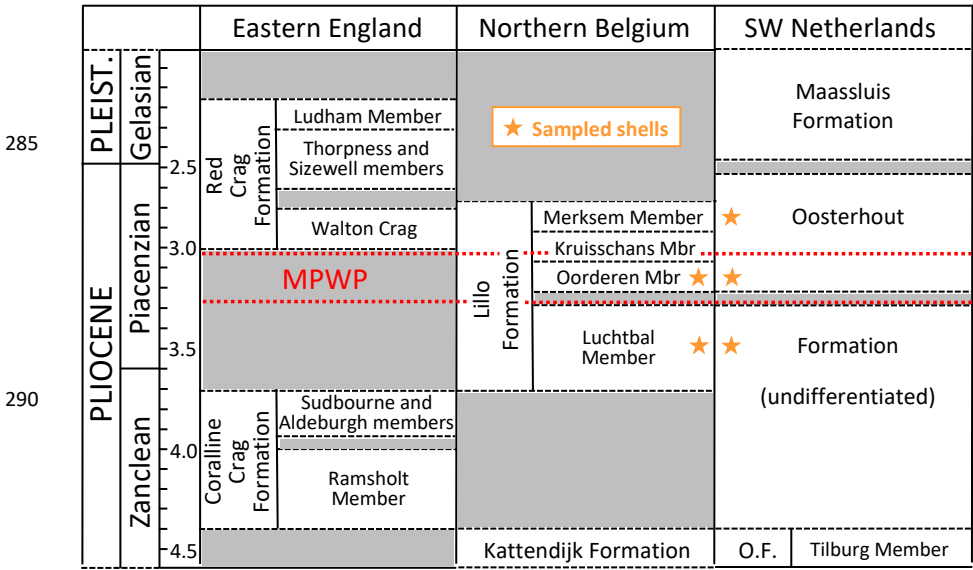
Eastern England | Northern Belgium | SW Netherlands

PLEIST. Gelasian

PLIOCENE Piacenzian Zanclean

285

290

2.5
3.0
3.5
4.0
4.5

Red Crag Formation
Ludham Member
Thorpness and Sizewell members
Walton Crag

MPWP

Coralline Crag Formation
Sudbourne and Aldeburgh members
Ramsholt Member

★ Sampled shells

Lillo Formation
Merksem Member
Kruisschans Mbr
Oorderen Mbr ★
Luchtbal Member ★

Kattendijk Formation

Maassluis Formation

★ Oosterhout
★
★ Formation
(undifferentiated)

O.F.
Tilburg Member